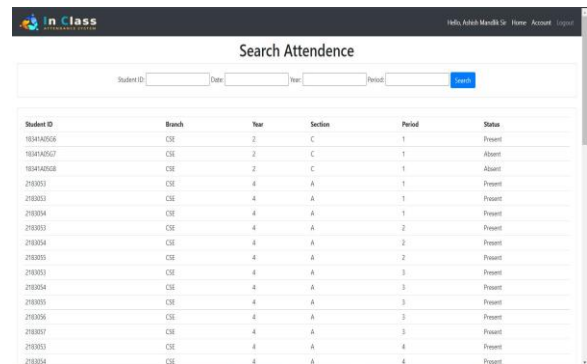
In Class
ATTENDANCE SYSTEM

Hello, Ashish Mandlik Sir Home Account Logout

Search Attendence

Student ID: Date: Year: Period: Search

| Student ID | Branch | Year | Section | Period | Status |
|---|---|---|---|---|---|
| 18341A0566 | CSE | 2 | C | 1 | Present |
| 18341A0567 | CSE | 2 | C | 1 | Absent |
| 18341A0568 | CSE | 2 | C | 1 | Absent |
| 2183053 | CSE | 4 | A | 1 | Present |
| 2183053 | CSE | 4 | A | 1 | Present |
| 2183054 | CSE | 4 | A | 1 | Present |
| 2183053 | CSE | 4 | A | 2 | Present |
| 2183054 | CSE | 4 | A | 2 | Present |
| 2183055 | CSE | 4 | A | 2 | Present |
| 2183053 | CSE | 4 | A | 3 | Present |
| 2183054 | CSE | 4 | A | 3 | Present |
| 2183055 | CSE | 4 | A | 3 | Present |
| 2183056 | CSE | 4 | A | 3 | Present |
| 2183057 | CSE | 4 | A | 3 | Present |
| 2183053 | CSE | 4 | A | 4 | Present |
| 2183054 | CSE | 4 | A | 4 | Present |